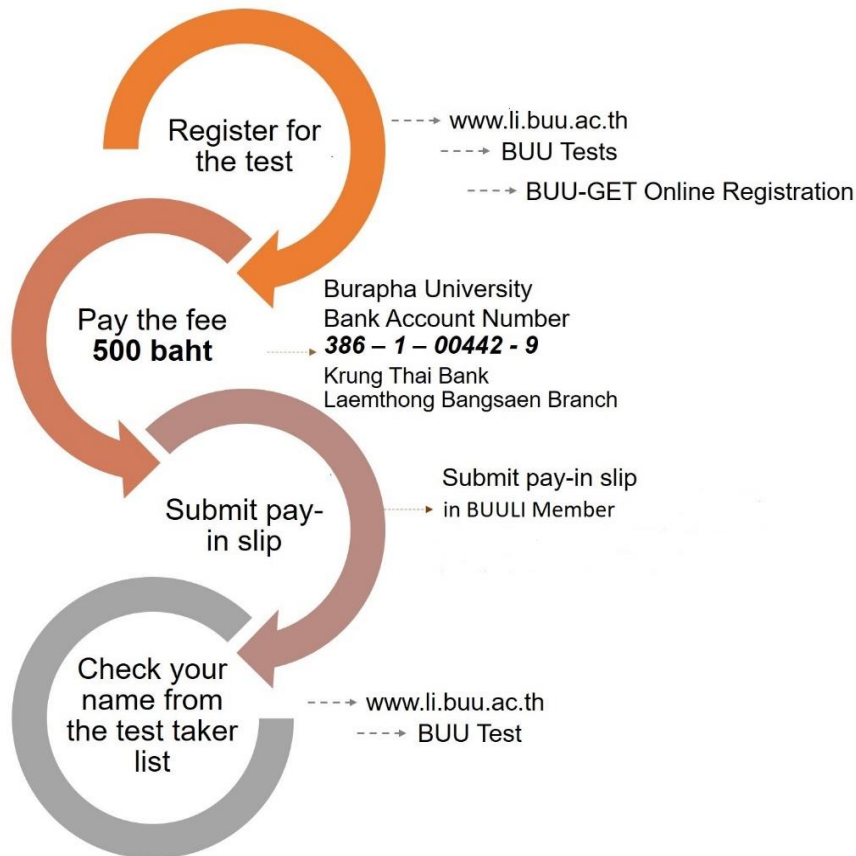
Register for the test

www.li.buu.ac.th

BUU Tests

BUU-GET Online Registration

Pay the fee
**500 baht**

Burapha University
Bank Account Number
***386 – 1 – 00442 - 9***
Krung Thai Bank
Laemthong Bangsaen Branch

Submit pay-in slip

Submit pay-in slip
in BUULI Member

Check your name from the test taker list

www.li.buu.ac.th

BUU Test